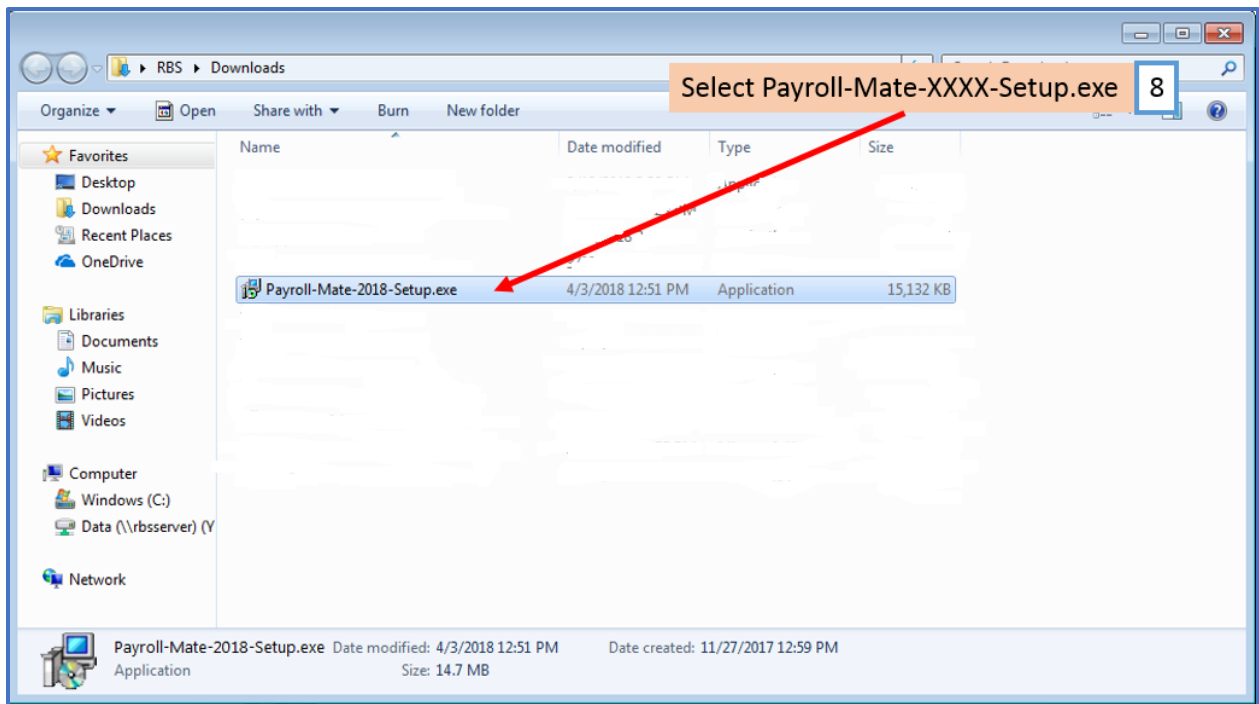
RBS ▸ Downloads

Select Payroll-Mate-XXXX-Setup.exe 8

Organize ▾ Open Share with ▾ Burn New folder

Favorites
Desktop
Downloads
Recent Places
OneDrive

Libraries
Documents
Music
Pictures
Videos

Computer
Windows (C:)
Data (\\rbsserver) (Y

Network

| Name | Date modified | Type | Size |
|---|---|---|---|
| Payroll-Mate-2018-Setup.exe | 4/3/2018 12:51 PM | Application | 15,132 KB |

Payroll-Mate-2018-Setup.exe Date modified: 4/3/2018 12:51 PM Date created: 11/27/2017 12:59 PM
Application Size: 14.7 MB